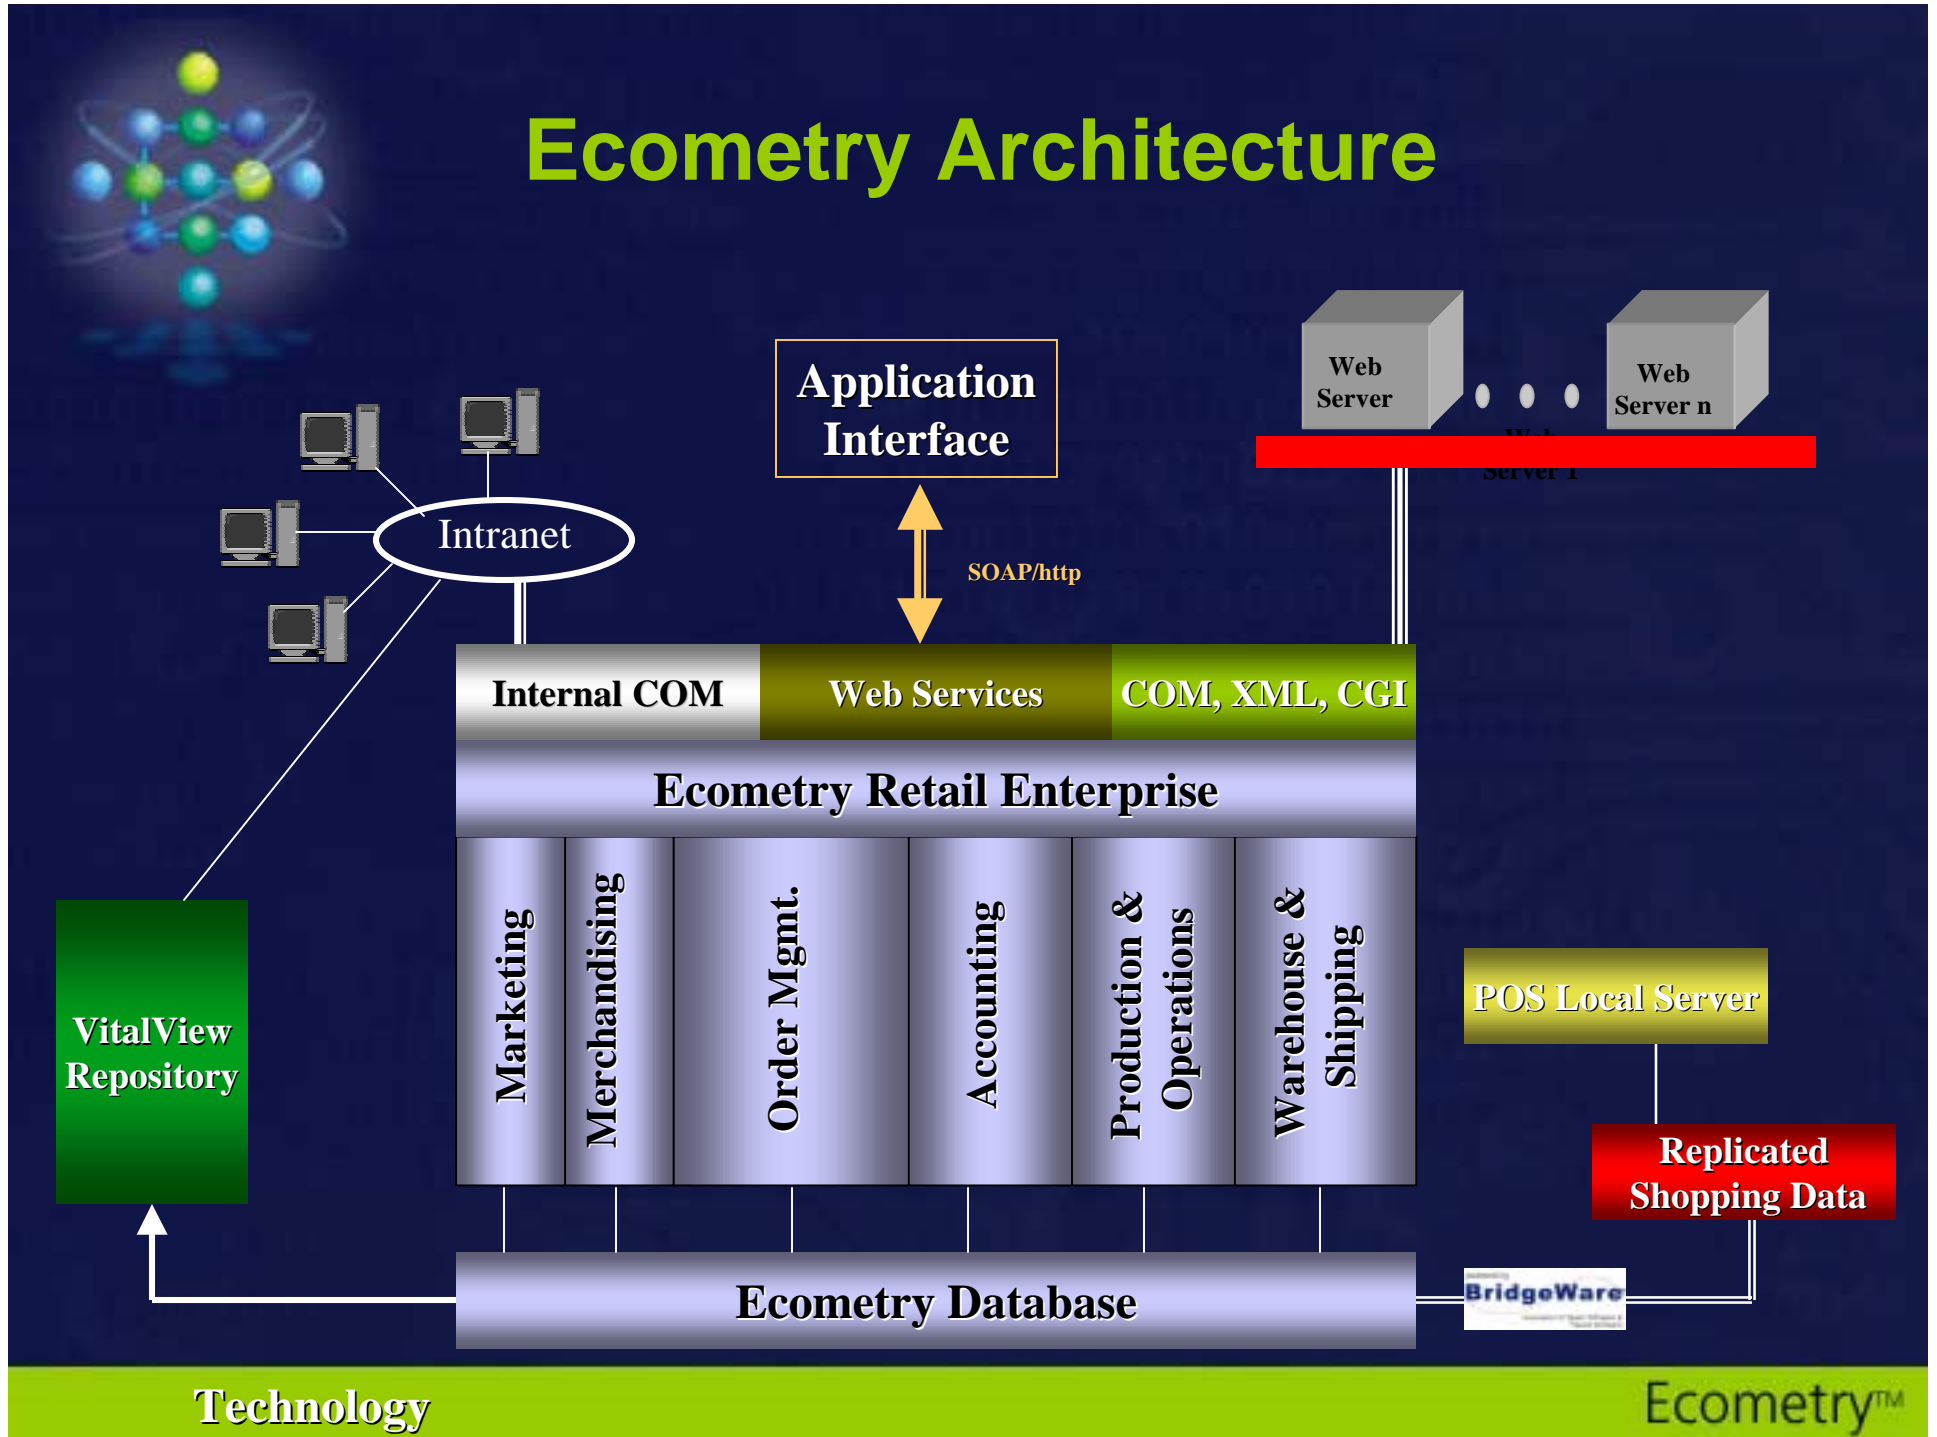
Ecometry Architecture

Application Interface

Web Server

Web Server n

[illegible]

Intranet

SOAP/http

Internal COM

Web Services

COM, XML, CGI

Ecometry Retail Enterprise

Marketing

Merchandising

Order Mgmt.

Accounting

Production & Operations

Warehouse & Shipping

VitalView Repository

POS Local Server

Replicated Shopping Data

Ecometry Database

BridgeWare

Technology

Ecometry™